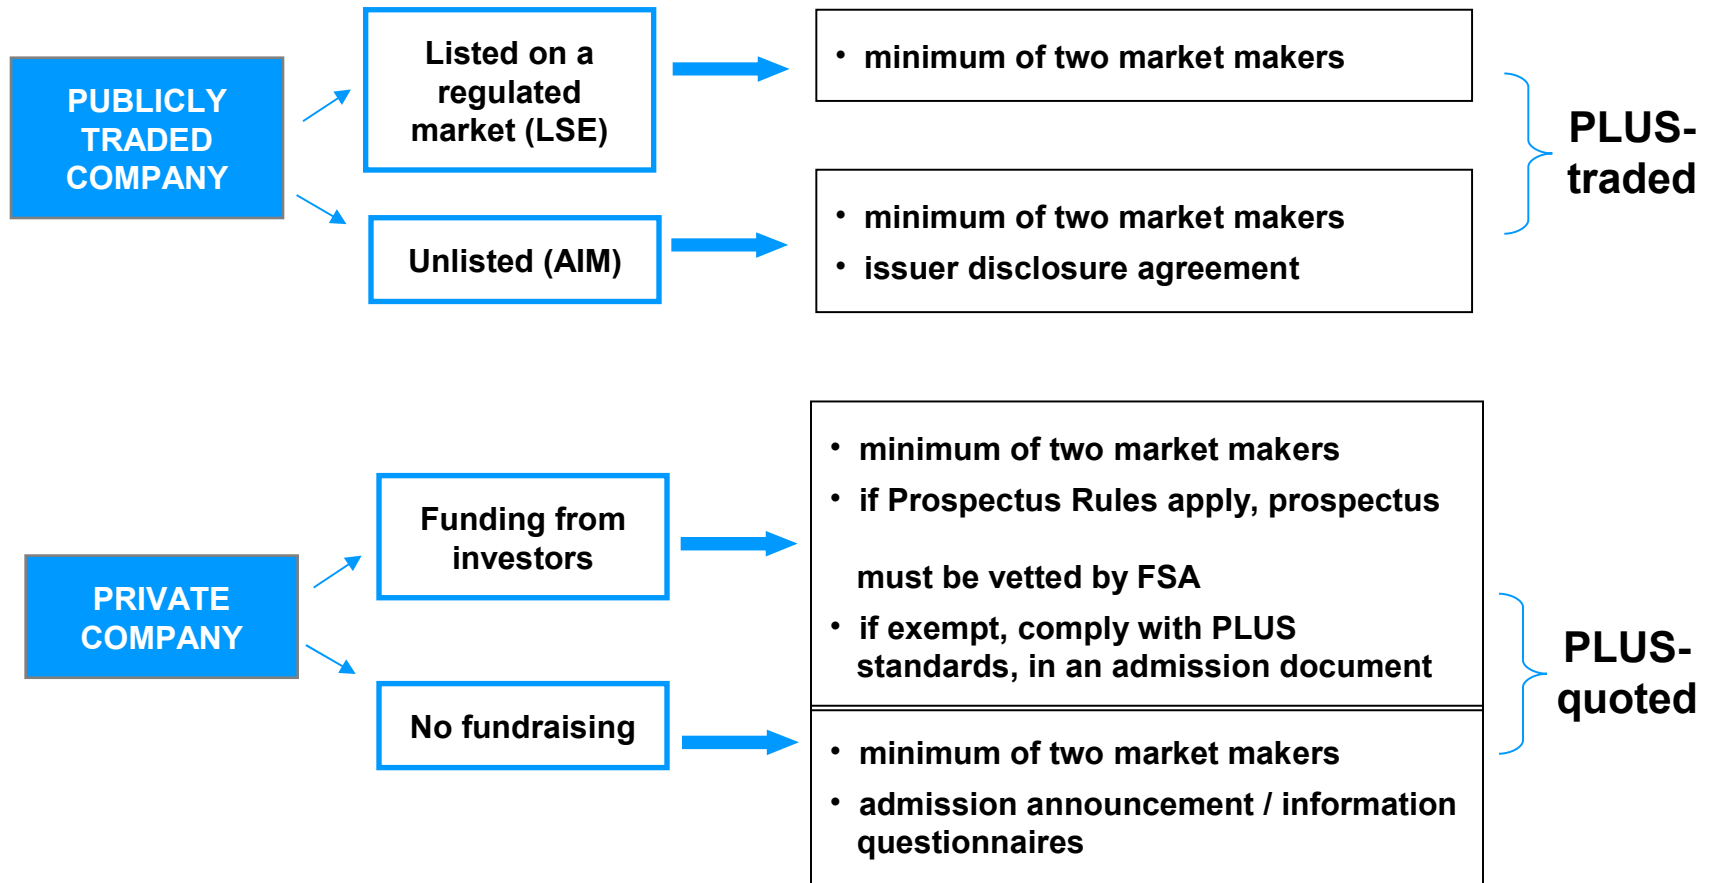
PUBLICLY TRADED COMPANY

Listed on a regulated market (LSE)

Unlisted (AIM)

• minimum of two market makers

• minimum of two market makers
• issuer disclosure agreement

PLUS-traded

PRIVATE COMPANY

Funding from investors

No fundraising

• minimum of two market makers
• if Prospectus Rules apply, prospectus

must be vetted by FSA
• if exempt, comply with PLUS standards, in an admission document

• minimum of two market makers
• admission announcement / information questionnaires

PLUS-quoted